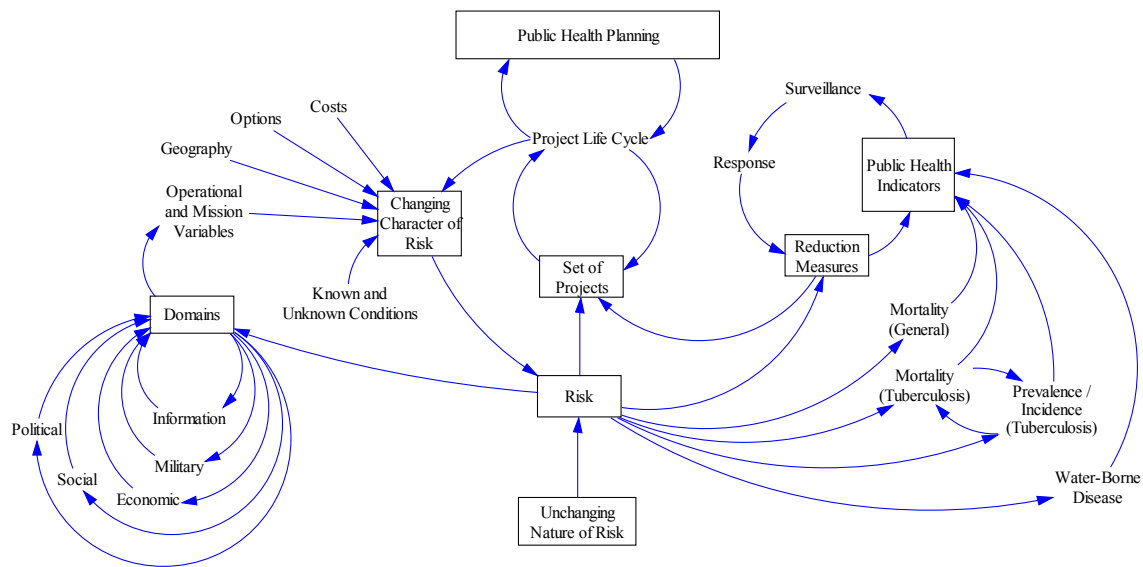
Public Health Planning

Surveillance

Costs

Options

Project Life Cycle

Geography

Response

Public Health Indicators

Operational and Mission Variables

Changing Character of Risk

Reduction Measures

Set of Projects

Known and Unknown Conditions

Domains

Mortality (General)

Mortality (Tuberculosis)

Prevalence / Incidence (Tuberculosis)

Risk

Information

Political

Military

Social

Economic

Water-Borne Disease

Unchanging Nature of Risk